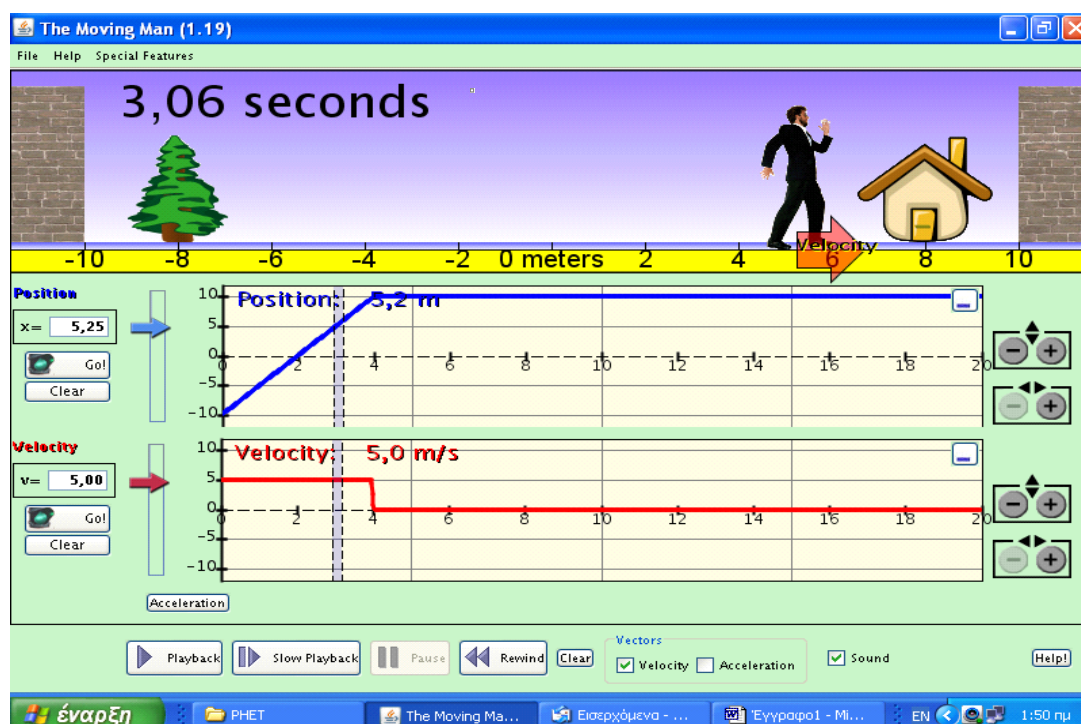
The Moving Man (1.19)

File Help Special Features

3,06 seconds

Velocity

-10 -8 -6 -4 -2 0 meters 2 4 6 8 10

Position

x= 5,25

Go!

Clear

10
5
0
-5
-10

Position: 5,2 m

0 2 4 6 8 10 12 14 16 18 20

Velocity

v= 5,00

Go!

Clear

10
5
0
-5
-10

Velocity: 5,0 m/s

0 2 4 6 8 10 12 14 16 18 20

Acceleration

Playback Slow Playback Pause Rewind Clear

Vectors

Velocity Acceleration

Sound

Help!

έναρξη PHET The Moving Ma... Εισερχόμενα - ... Έγγραφο1 - Mi... EN 1:50 πμ